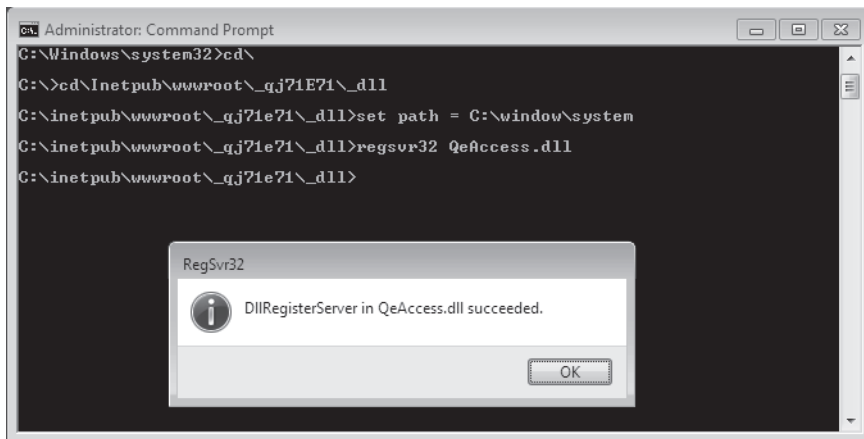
Administrator: Command Prompt

C:\Windows\system32>cd\

C:\>cd\Inetpub\wwwroot\_qj71E71\_dll

C:\inetpub\wwwroot\_qj71e71\_dll>set path = C:\window\system

C:\inetpub\wwwroot\_qj71e71\_dll>regsvr32 QeAccess.dll

C:\inetpub\wwwroot\_qj71e71\_dll>

RegSvr32

DllRegisterServer in QeAccess.dll succeeded.

OK